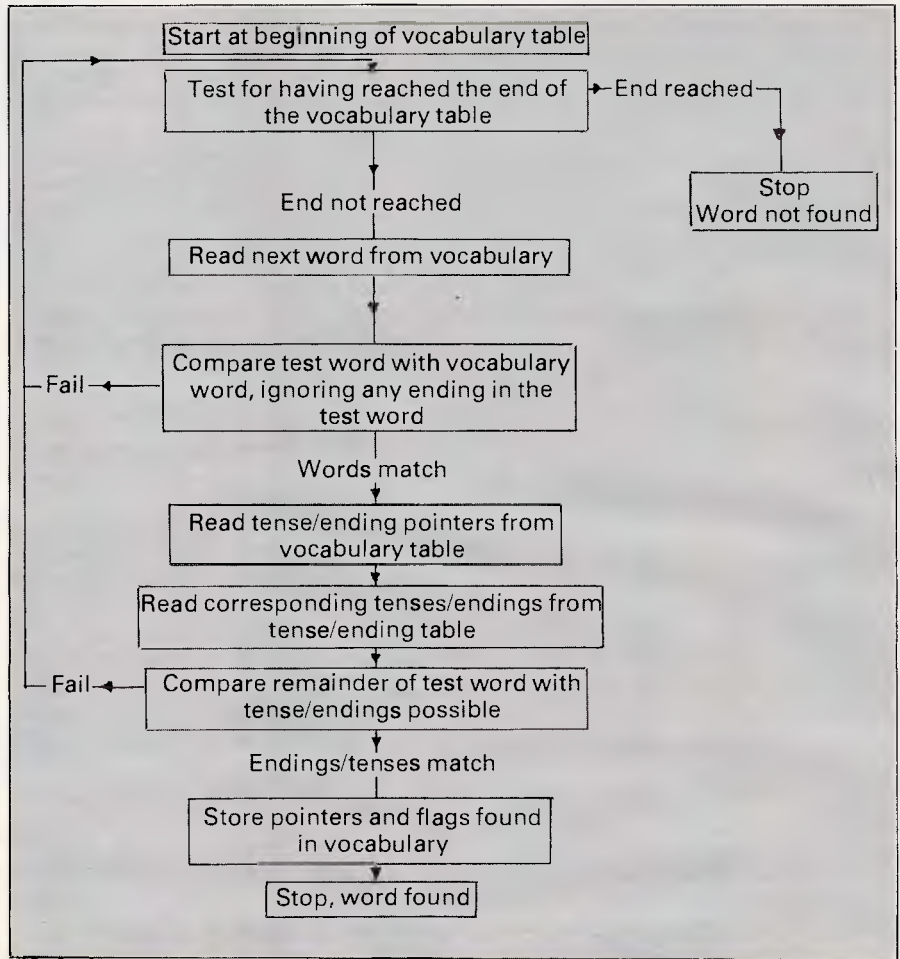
Start at beginning of vocabulary table

Test for having reached the end of the vocabulary table

End reached

Stop
Word not found

End not reached

Read next word from vocabulary

Fail

Compare test word with vocabulary word, ignoring any ending in the test word

Words match

Read tense/ending pointers from vocabulary table

Read corresponding tenses/endings from tense/ending table

Fail

Compare remainder of test word with tense/endings possible

Endings/tenses match

Store pointers and flags found in vocabulary

Stop, word found